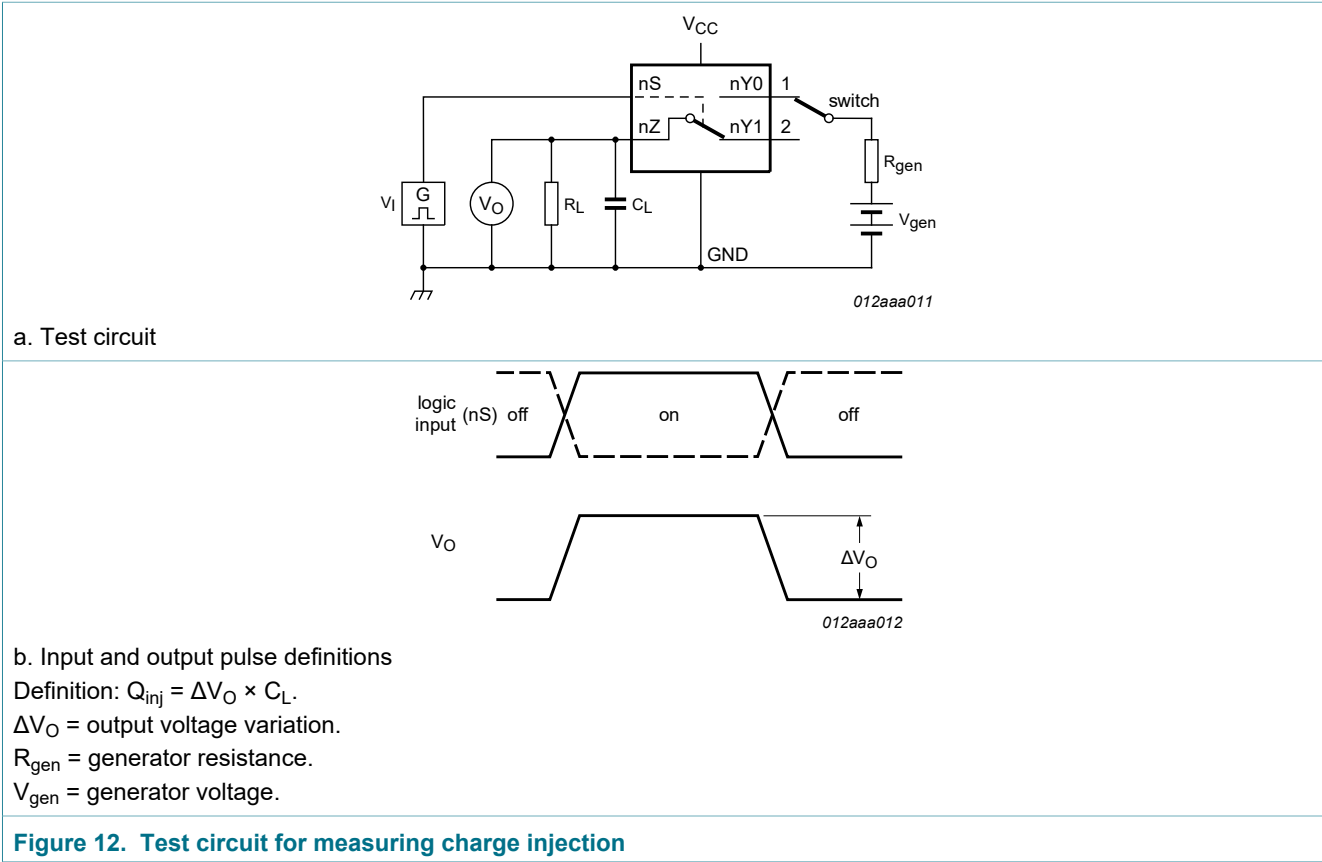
$V_{CC}$

nS

nY0

1

switch

nZ

nY1

2

$R_{gen}$

$V_I$

G

$V_O$

$R_L$

$C_L$

$V_{gen}$

GND

012aaa011

a. Test circuit

logic input (nS)

off

on

off

$V_O$

$\Delta V_O$

012aaa012

b. Input and output pulse definitions

Definition: $Q_{inj} = \Delta V_O \times C_L$.

$\Delta V_O$ = output voltage variation.

$R_{gen}$ = generator resistance.

$V_{gen}$ = generator voltage.

Figure 12. Test circuit for measuring charge injection